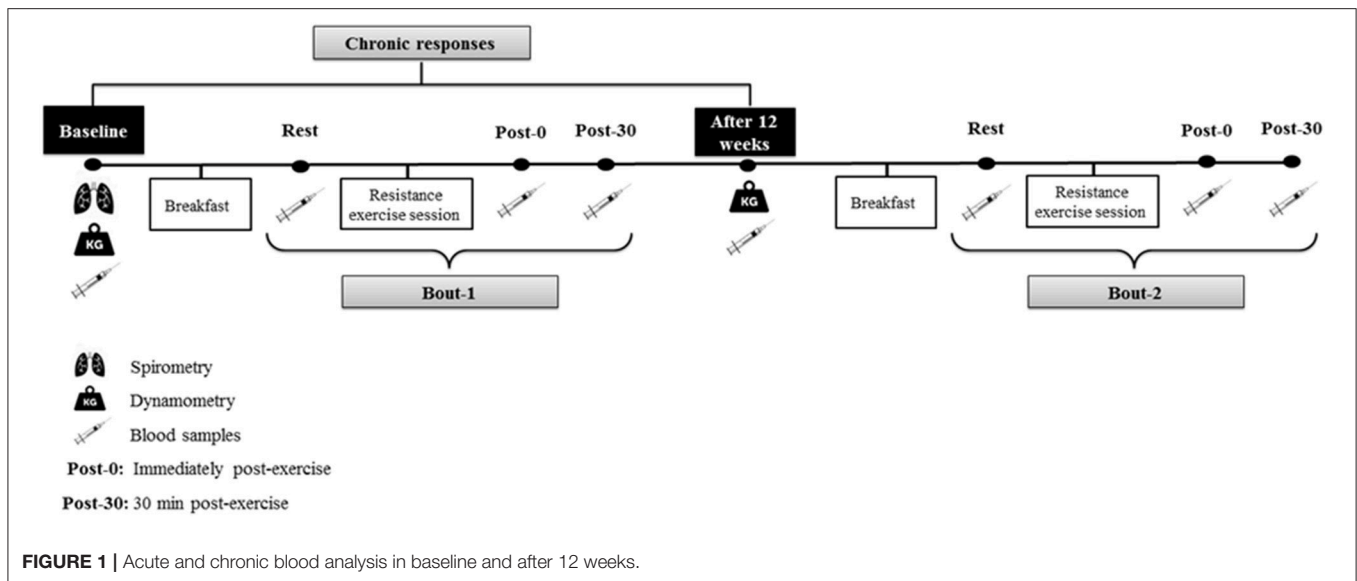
Chronic responses

Baseline

Rest

Post-0

Post-30

After 12 weeks

Rest

Post-0

Post-30

KG

Breakfast

Resistance exercise session

KG

Breakfast

Resistance exercise session

KG

Bout-1

Bout-2

Spirometry

KG Dynamometry

Blood samples

Post-0: Immediately post-exercise

Post-30: 30 min post-exercise

FIGURE 1 | Acute and chronic blood analysis in baseline and after 12 weeks.